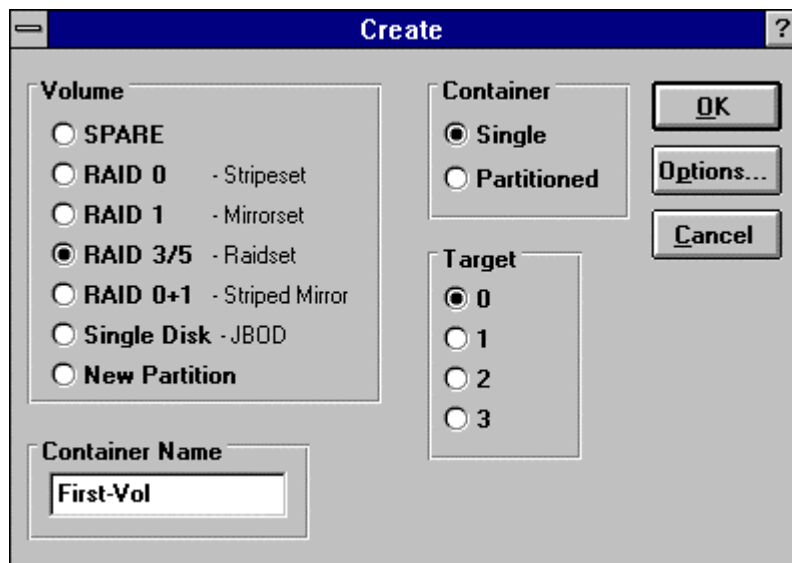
Create

?

Volume

SPARE

RAID 0 - Stripeset

RAID 1 - Mirrorset

RAID 3/5 - Raidset

RAID 0+1 - Striped Mirror

Single Disk - JBOD

New Partition

Container

Single

Partitioned

OK

Options...

Cancel

Target

0

1

2

3

Container Name

First-Vol